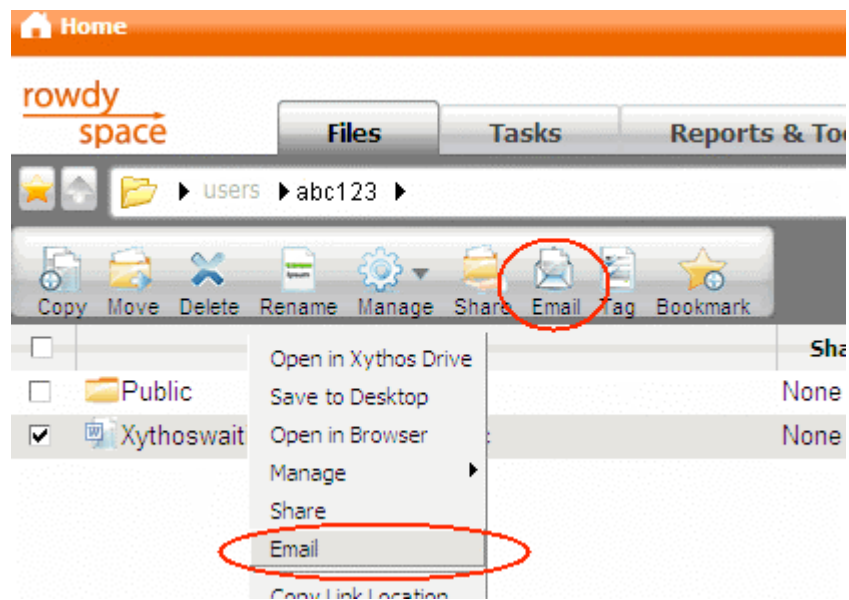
Home

rowdy space

Files
Tasks
Reports & To

users ▸ abc123 ▸

Copy Move Delete Rename Manage Share Email Tag Bookmark

Sha

Public
None
Xythoswait
None

Open in Xythos Drive
Save to Desktop
Open in Browser
Manage
Share
Email
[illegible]